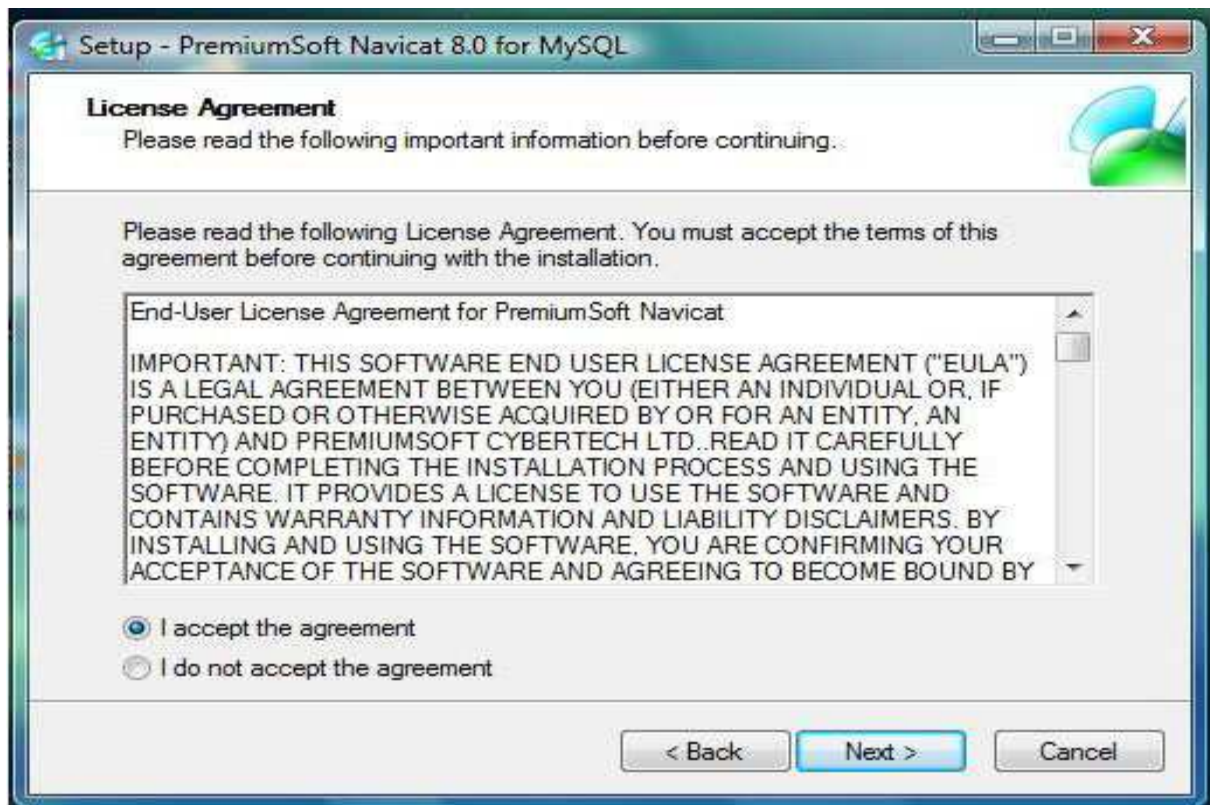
Setup - PremiumSoft Navicat 8.0 for MySQL

License Agreement
Please read the following important information before continuing.

Please read the following License Agreement. You must accept the terms of this agreement before continuing with the installation.

End-User License Agreement for PremiumSoft Navicat

IMPORTANT: THIS SOFTWARE END USER LICENSE AGREEMENT ("EULA") IS A LEGAL AGREEMENT BETWEEN YOU (EITHER AN INDIVIDUAL OR, IF PURCHASED OR OTHERWISE ACQUIRED BY OR FOR AN ENTITY, AN ENTITY) AND PREMIUMSOFT CYBERTECH LTD..READ IT CAREFULLY BEFORE COMPLETING THE INSTALLATION PROCESS AND USING THE SOFTWARE. IT PROVIDES A LICENSE TO USE THE SOFTWARE AND CONTAINS WARRANTY INFORMATION AND LIABILITY DISCLAIMERS. BY INSTALLING AND USING THE SOFTWARE, YOU ARE CONFIRMING YOUR ACCEPTANCE OF THE SOFTWARE AND AGREEING TO BECOME BOUND BY

I accept the agreement
I do not accept the agreement

< Back
Next >
Cancel